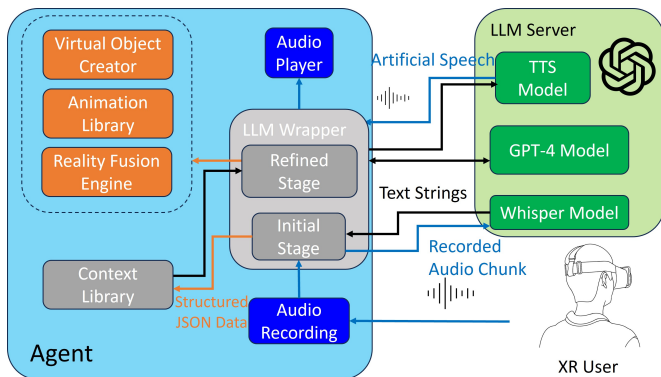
Virtual Object Creator

Animation Library

Reality Fusion Engine

Audio Player

Artificial Speech

LLM Server

TTS Model

LLM Wrapper

Refined Stage

GPT-4 Model

Text Strings

Whisper Model

Initial Stage

Recorded Audio Chunk

Context Library

Structured JSON Data

Audio Recording

Agent

XR User